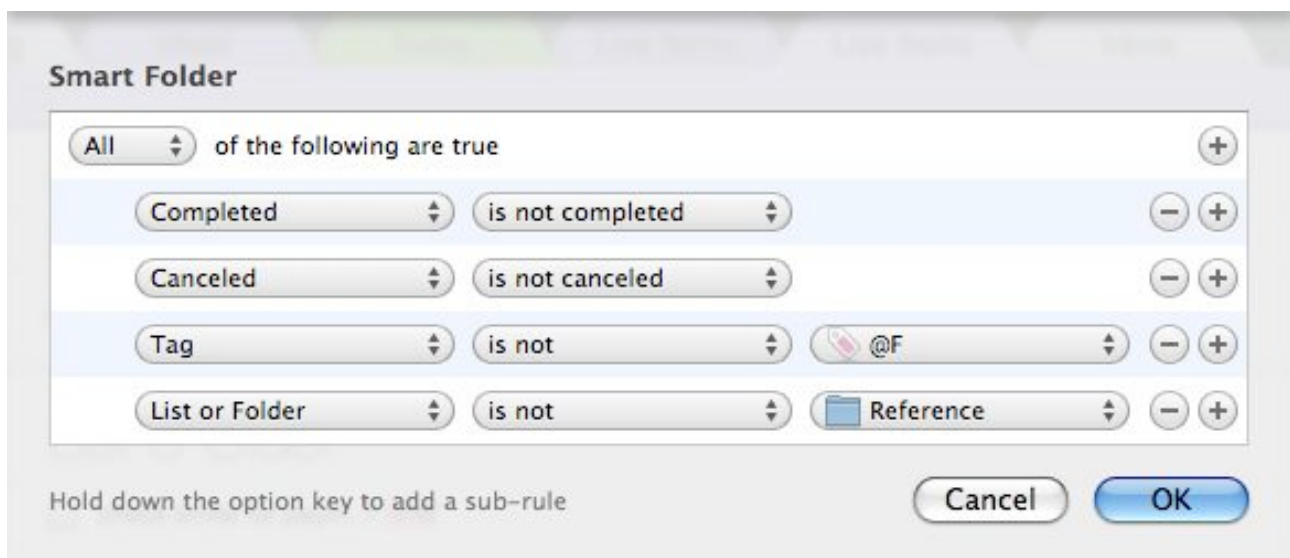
Smart Folder

All of the following are true

Completed is not completed

Canceled is not canceled

Tag is not @F

List or Folder is not Reference

Hold down the option key to add a sub-rule

Cancel OK